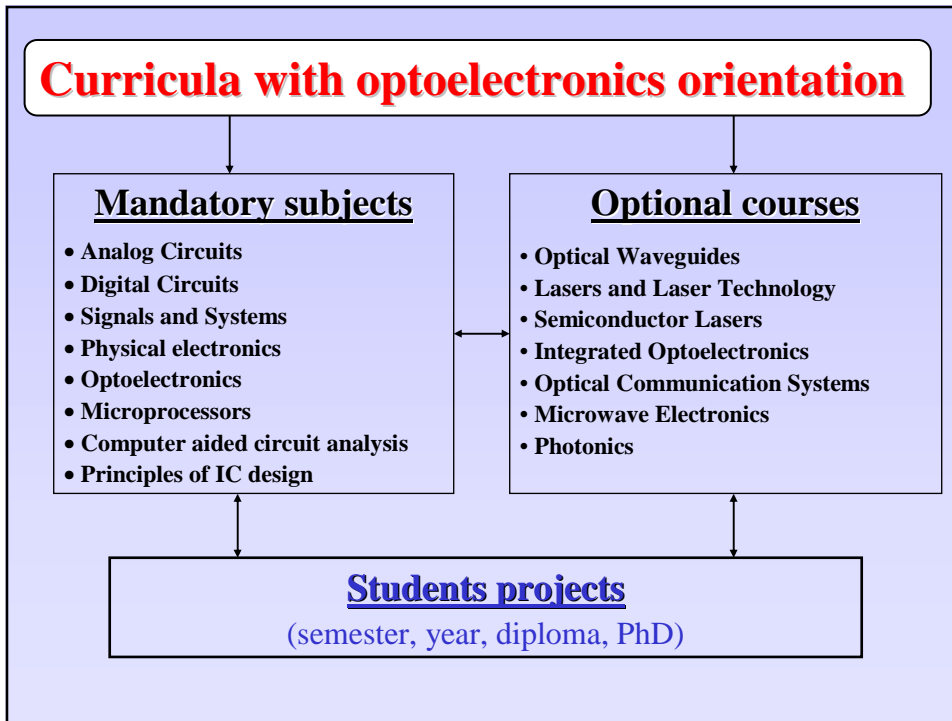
Curricula with optoelectronics orientation

Mandatory subjects

• Analog Circuits
• Digital Circuits
• Signals and Systems
• Physical electronics
• Optoelectronics
• Microprocessors
• Computer aided circuit analysis
• Principles of IC design

Optional courses

• Optical Waveguides
• Lasers and Laser Technology
• Semiconductor Lasers
• Integrated Optoelectronics
• Optical Communication Systems
• Microwave Electronics
• Photonics

Students projects

(semester, year, diploma, PhD)